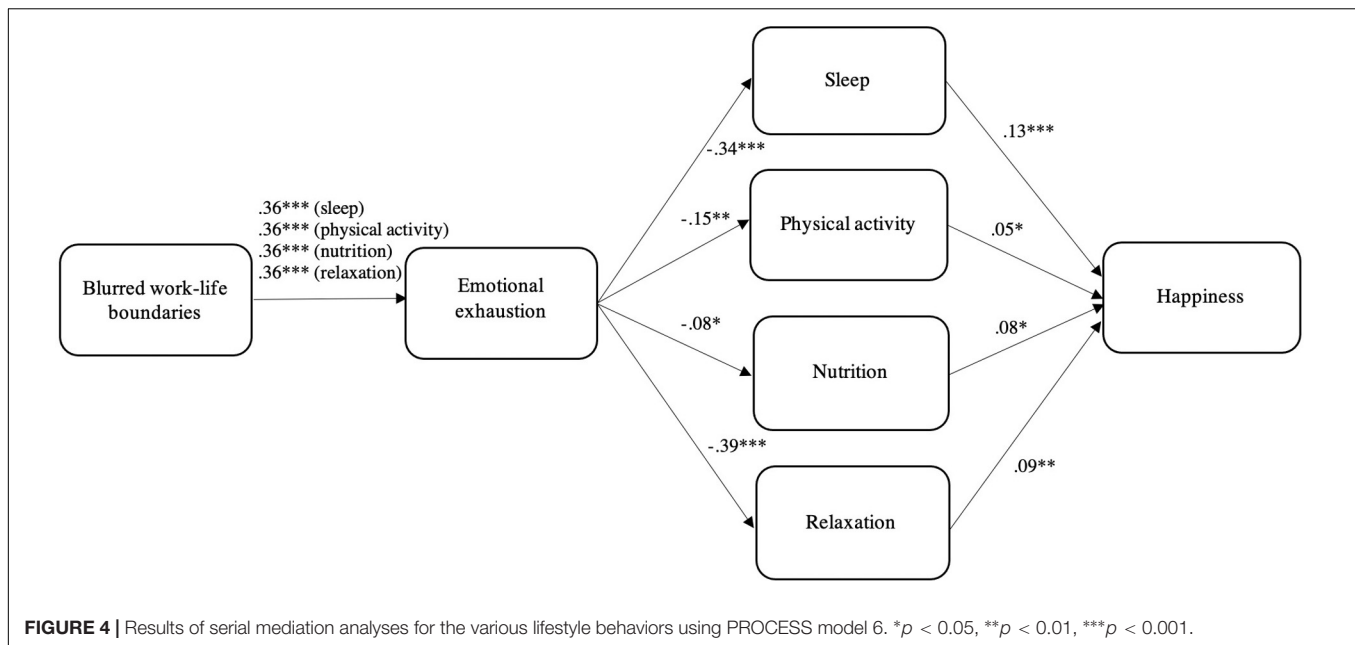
Blurred work-life boundaries

.36*** (sleep)
.36*** (physical activity)
.36*** (nutrition)
.36*** (relaxation)

Emotional exhaustion

-.34***

-.15**

-.08*

-.39***

Sleep

Physical activity

Nutrition

Relaxation

.13***

.05*

.08*

.09**

Happiness

**FIGURE 4 |** Results of serial mediation analyses for the various lifestyle behaviors using PROCESS model 6. $^*p < 0.05$, $^{**}p < 0.01$, $^{***}p < 0.001$.